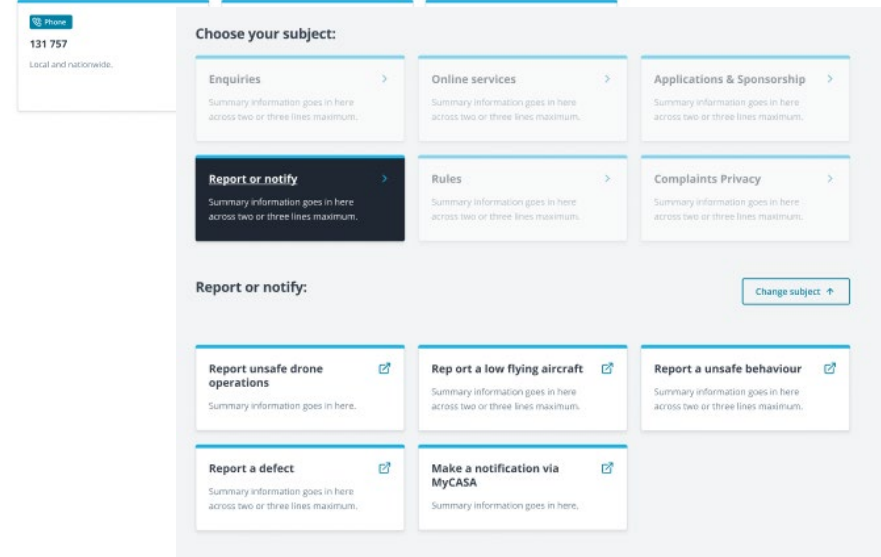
Phone

131 757

Local and nationwide.

Choose your subject:

Enquiries

Summary information goes in here across two or three lines maximum.

Online services

Summary information goes in here across two or three lines maximum.

Applications & Sponsorship

Summary information goes in here across two or three lines maximum.

Report or notify

Summary information goes in here across two or three lines maximum.

Rules

Summary information goes in here across two or three lines maximum.

Complaints Privacy

Summary information goes in here across two or three lines maximum.

Report or notify:

Change subject ↑

Report unsafe drone operations

Summary information goes in here.

Rep ort a low flying aircraft

Summary information goes in here across two or three lines maximum.

Report a unsafe behaviour

Summary information goes in here across two or three lines maximum.

Report a defect

Summary information goes in here across two or three lines maximum.

Make a notification via MyCASA

Summary information goes in here.